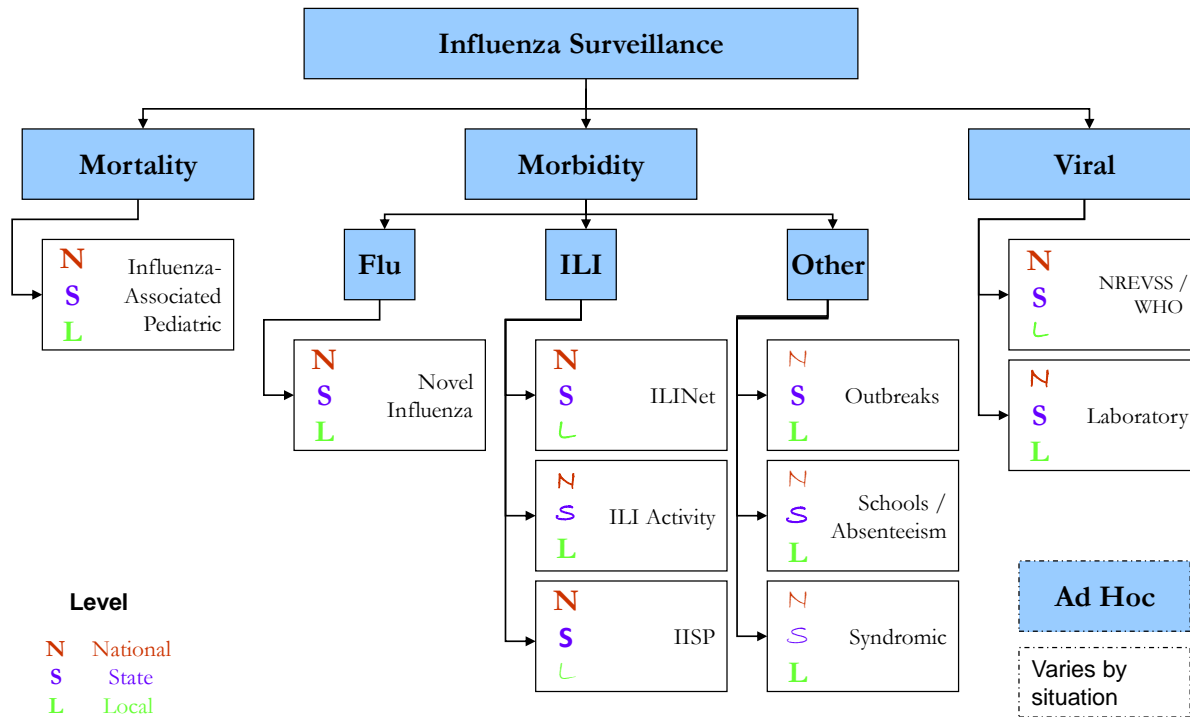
Influenza Surveillance

Mortality

N
S
L
Influenza-Associated Pediatric

Morbidity

Flu

N
S
L
Novel Influenza

ILI

N
S
L
ILINet

N
S
L
ILI Activity

N
S
L
IISP

Other

N
S
L
Outbreaks

N
S
L
Schools / Absenteeism

N
S
L
Syndromic

Viral

N
S
L
NREVSS / WHO

N
S
L
Laboratory

Ad Hoc

Varies by situation

Level

N National
S State
L Local